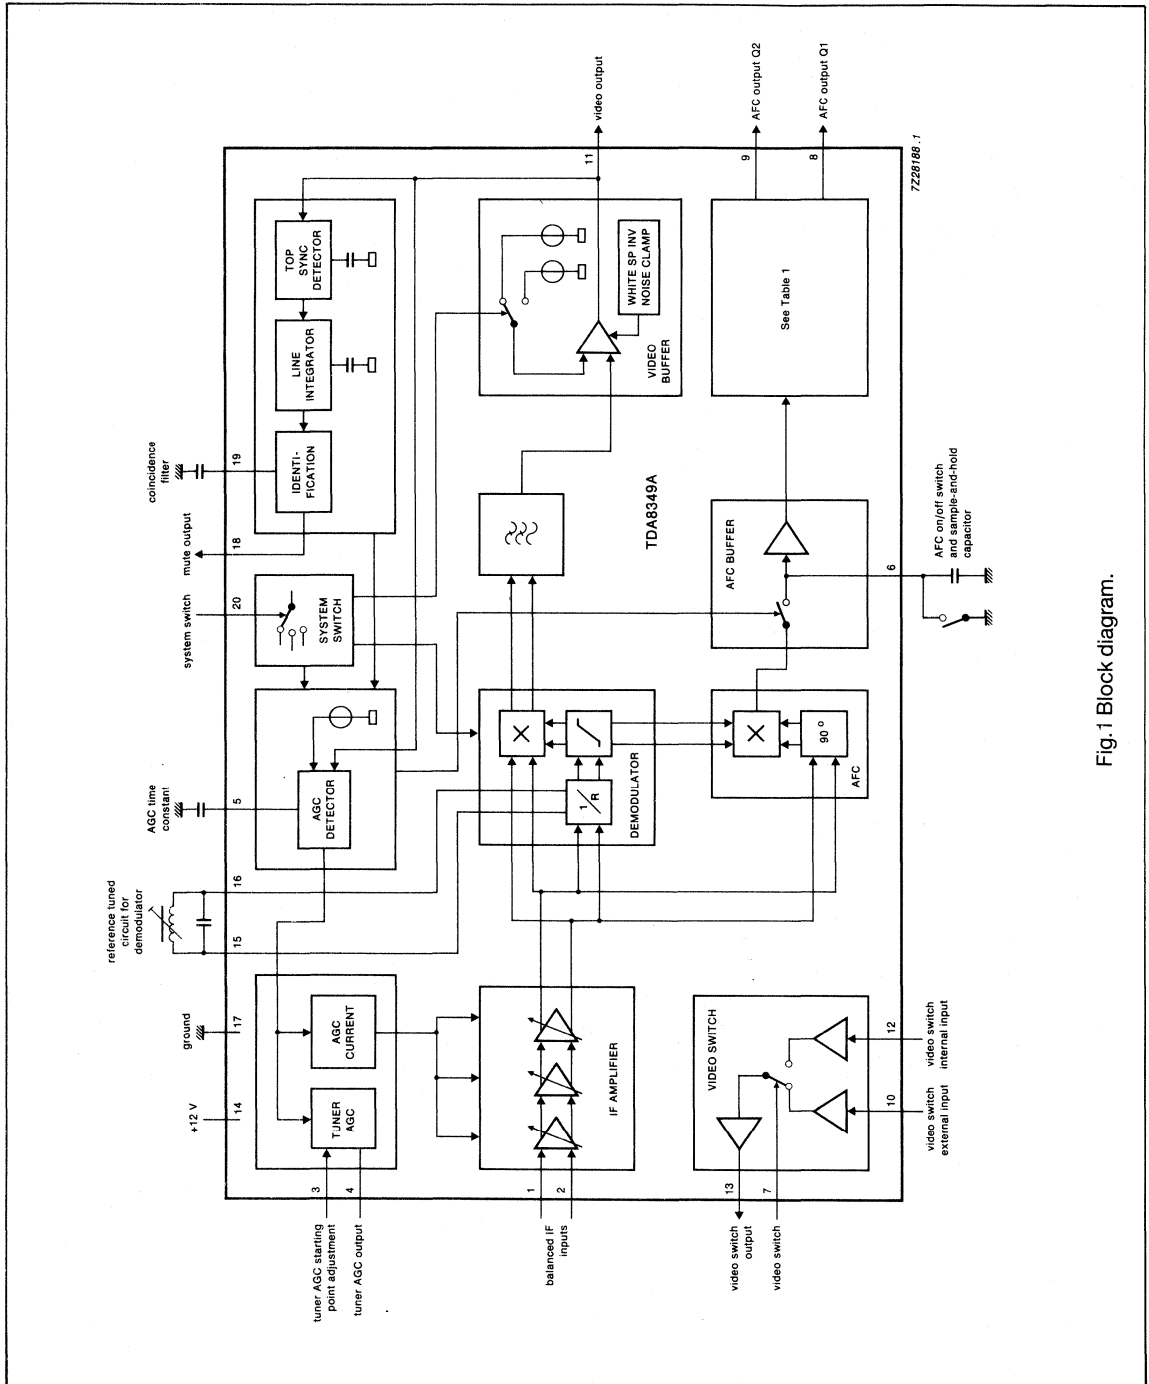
video output
AFC output Q2
AFC output Q1
11
9
8
7Z28188.1
TOP SYNC DETECTOR
LINE INTEGRATOR
IDENTI-FICATION
WHITE SP INV NOISE CLAMP
VIDEO BUFFER
See Table 1
coincidence filter
19
mute output
18
TDA8349A
AFC BUFFER
AFC on/off switch and sample-and-hold capacitor
6
system switch
20
SYSTEM SWITCH
Fig.1 Block diagram.
AGC time constant
5
AGC DETECTOR
$\frac{1}{R}$
DEMODULATOR
90 °
AFC
reference tuned circuit for demodulator
16
15
ground
17
AGC CURRENT
+12 V
14
TUNER AGC
IF AMPLIFIER
VIDEO SWITCH
video switch internal input
12
video switch external input
10
3
4
1
2
13
7
tuner AGC starting point adjustment
tuner AGC output
balanced IF inputs
video switch output
video switch